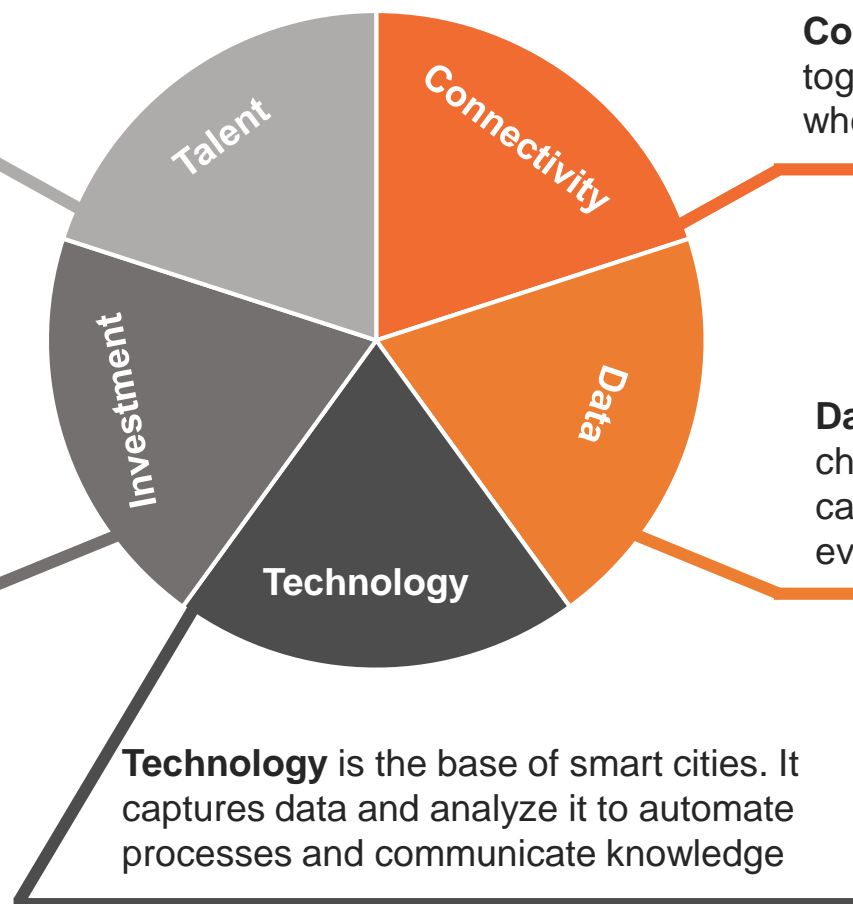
Talent

Connectivity

Investment

Data

Technology

Co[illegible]
tog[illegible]
whe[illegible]

Da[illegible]
ch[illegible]
ca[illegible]
ev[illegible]

**Technology** is the base of smart cities. It captures data and analyze it to automate processes and communicate knowledge